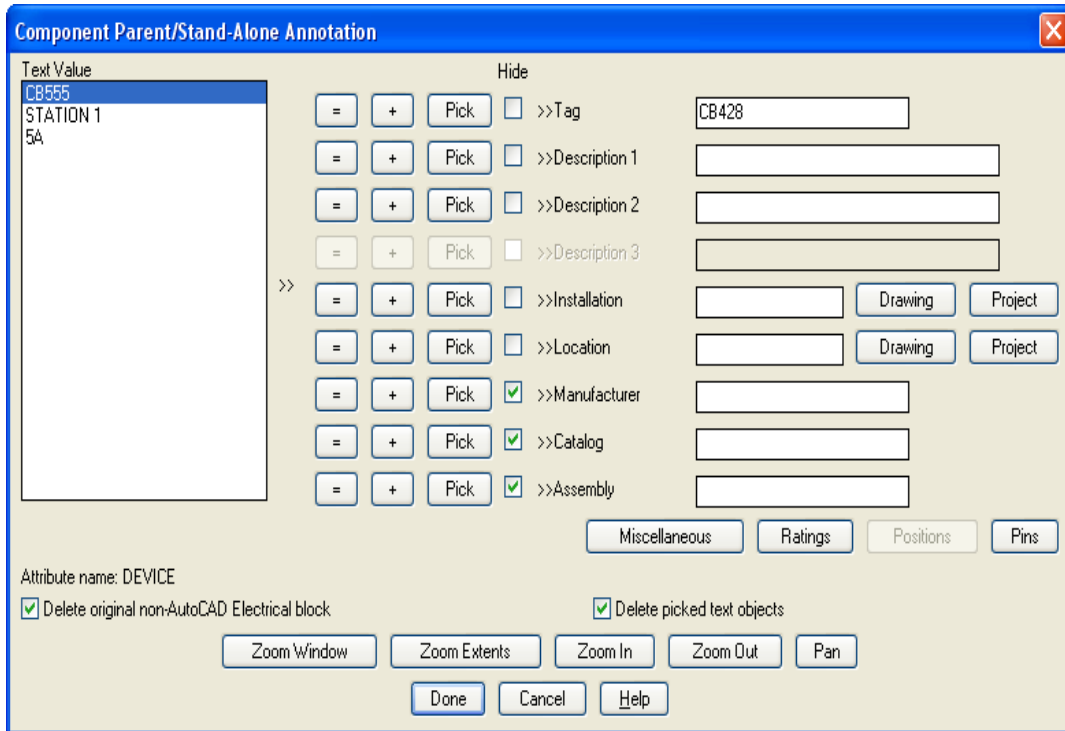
Component Parent/Stand-Alone Annotation

Text Value
CB555
STATION 1
5A

>>

Hide

= + Pick >>Tag CB428
= + Pick >>Description 1
= + Pick >>Description 2
= + Pick >>Description 3
= + Pick >>Installation Drawing Project
= + Pick >>Location Drawing Project
= + Pick >>Manufacturer
= + Pick >>Catalog
= + Pick >>Assembly

Miscellaneous Ratings Positions Pins

Attribute name: DEVICE

Delete original non-AutoCAD Electrical block

Delete picked text objects

Zoom Window Zoom Extents Zoom In Zoom Out Pan

Done Cancel Help